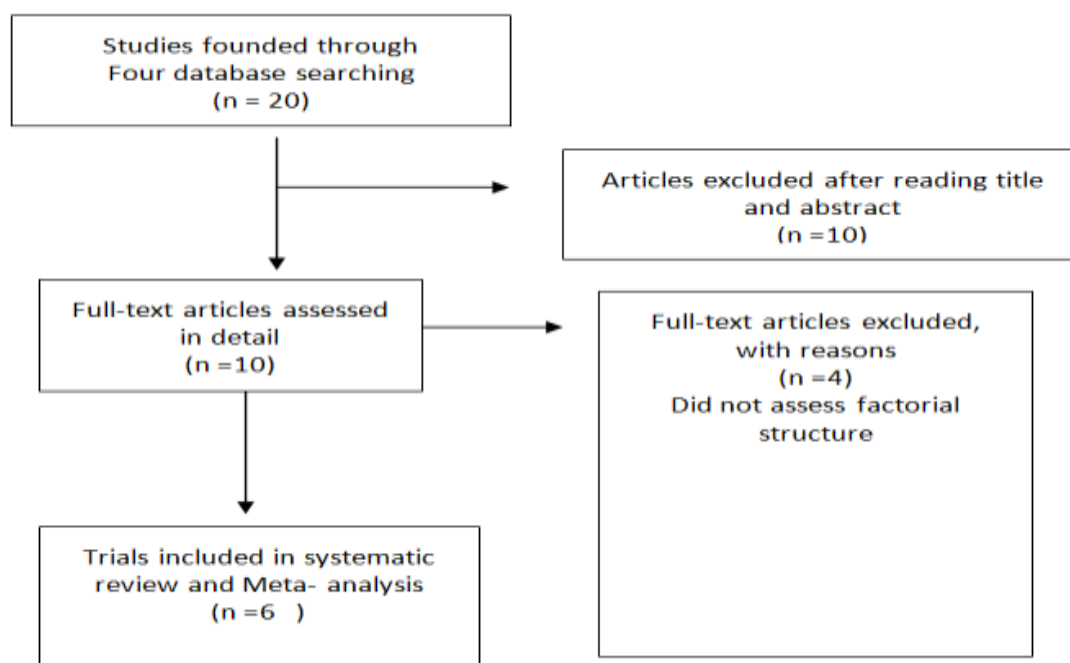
Studies founded through Four database searching (n = 20)

Articles excluded after reading title and abstract (n =10)

Full-text articles assessed in detail (n =10)

Full-text articles excluded, with reasons (n =4) Did not assess factorial structure

Trials included in systematic review and Meta- analysis (n =6 )